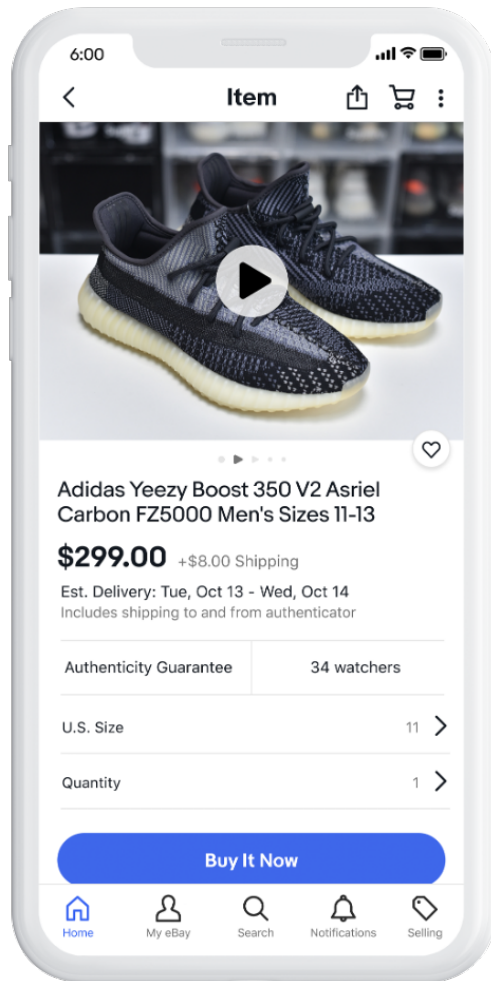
6:00

Item

Adidas Yeezy Boost 350 V2 Asriel Carbon FZ5000 Men's Sizes 11-13

$299.00 +$8.00 Shipping

Est. Delivery: Tue, Oct 13 - Wed, Oct 14
Includes shipping to and from authenticator

| Authenticity Guarantee | 34 watchers |
|---|---|

U.S. Size 11

Quantity 1

Buy It Now

Home My eBay Search Notifications Selling